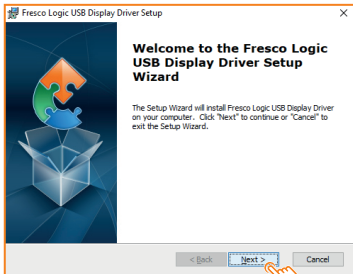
Fresco Logic USB Display Driver Setup

Welcome to the Fresco Logic USB Display Driver Setup Wizard

The Setup Wizard will install Fresco Logic USB Display Driver on your computer. Click "Next" to continue or "Cancel" to exit the Setup Wizard.

< Back
Next >
Cancel